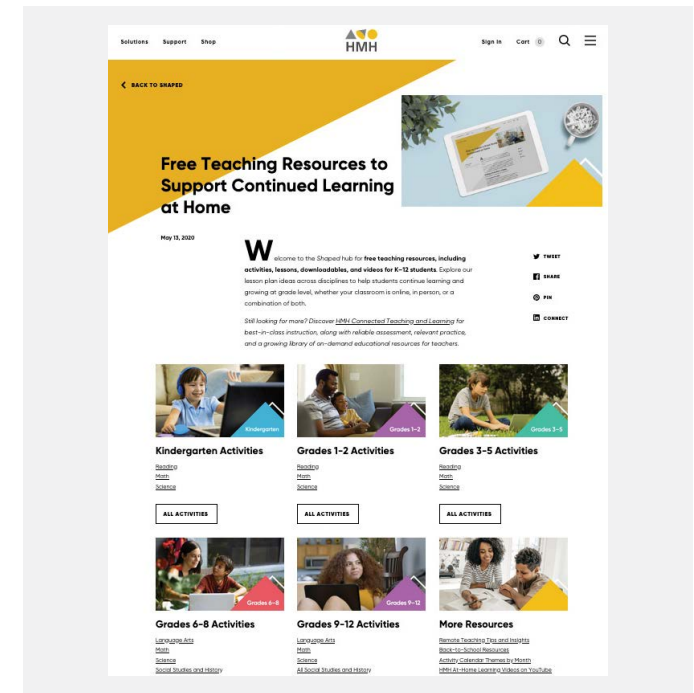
Solutions Support Shop

HMH

Sign In Cart 0

BACK TO SHAPED

Free Teaching Resources to Support Continued Learning at Home

May 13, 2020

Welcome to the Shaped hub for free teaching resources, including activities, lessons, downloadables, and videos for K–12 students. Explore our lesson plan ideas across disciplines to help students continue learning and growing at grade level, whether your classroom is online, in person, or a combination of both.

Still looking for more? Discover HMH Connected Teaching and Learning for best-in-class instruction, along with reliable assessment, relevant practice, and a growing library of on-demand educational resources for teachers.

TWEET
SHARE
PIN
CONNECT

Kindergarten

Kindergarten Activities
Reading
Math
Science
ALL ACTIVITIES

Grades 1–2

Grades 1-2 Activities
Reading
Math
Science
ALL ACTIVITIES

Grades 3–5

Grades 3-5 Activities
Reading
Math
Science
ALL ACTIVITIES

Grades 6–8

Grades 6-8 Activities
Language Arts
Math
Science
Social Studies and History

Grades 9–12

Grades 9-12 Activities
Language Arts
Math
Science
All Social Studies and History

More Resources
Remote Teaching Tips and Insights
Back-to-School Resources
Activity Calendar Themes by Month
HMH At-Home Learning Videos on YouTube